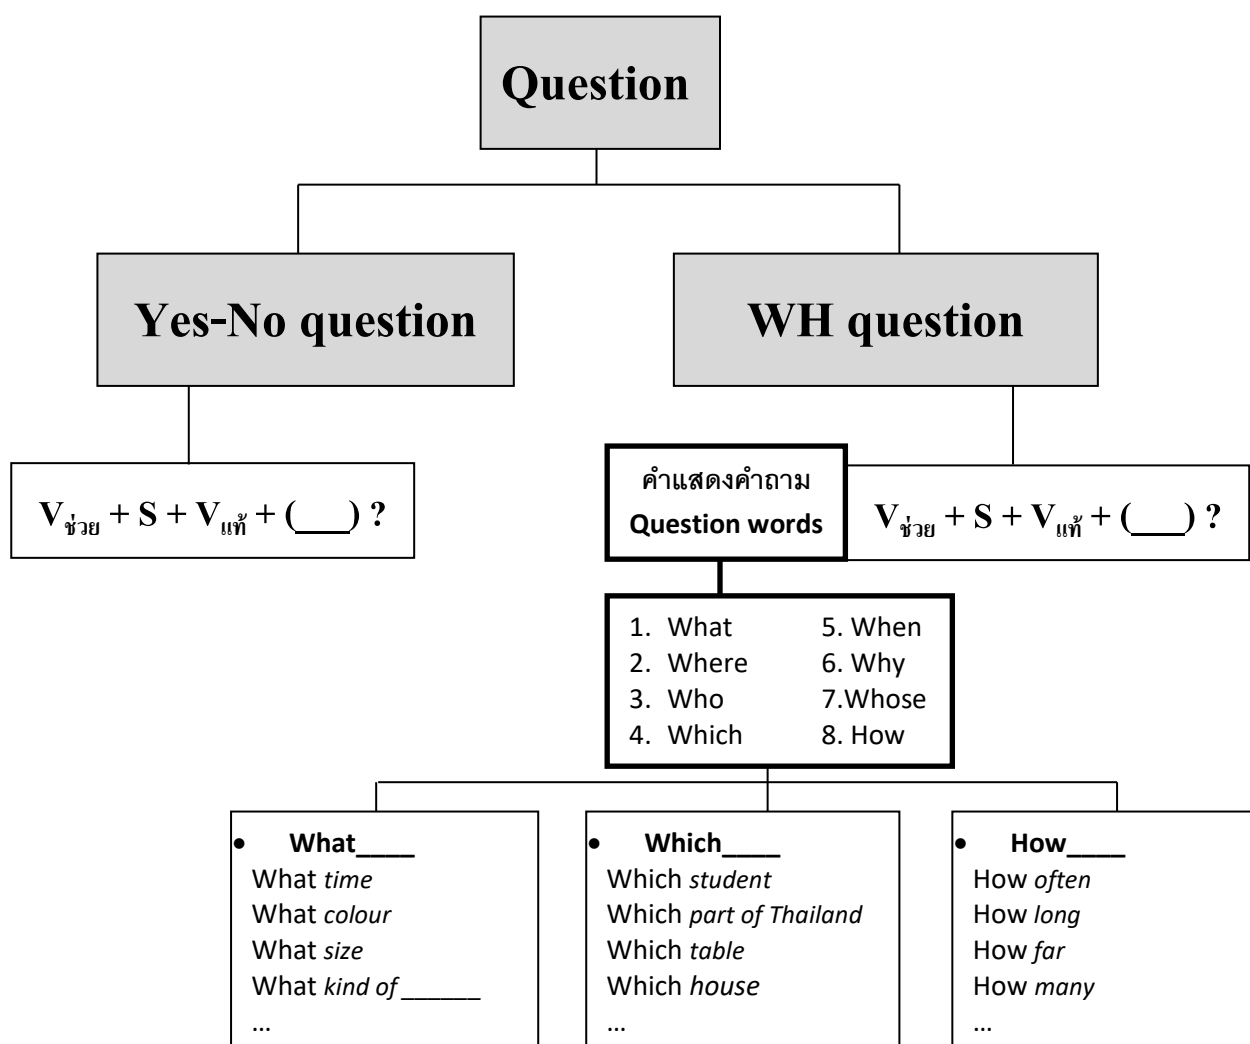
Question

Yes-No question

WH question

$V_{ช่วย} + S + V_{แท้} + (\_\_\_)$ ?

คำแสดงคำถาม
Question words

$V_{ช่วย} + S + V_{แท้} + (\_\_\_)$ ?

1. What
2. Where
3. Who
4. Which

5. When
6. Why
7.Whose
8. How

• What____
What *time*
What *colour*
What *size*
What *kind of* ______
…

• Which____
Which *student*
Which *part of Thailand*
Which *table*
Which *house*
…

• How____
How *often*
How *long*
How *far*
How *many*
…